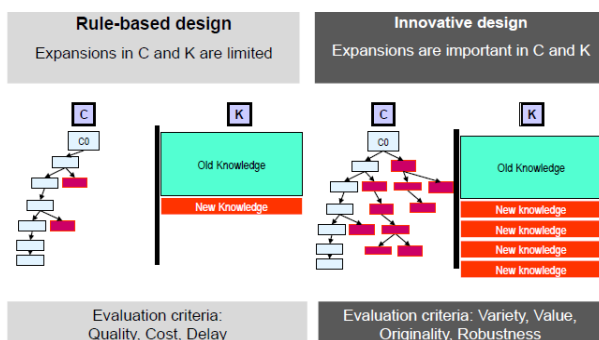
Rule-based design

Expansions in C and K are limited

C

K

C0

Old Knowledge

New Knowledge

Innovative design

Expansions are important in C and K

C

K

C0

Old Knowledge

New knowledge

New knowledge

New knowledge

New knowledge

Evaluation criteria: Quality, Cost, Delay

Evaluation criteria: Variety, Value, Originality, Robustness